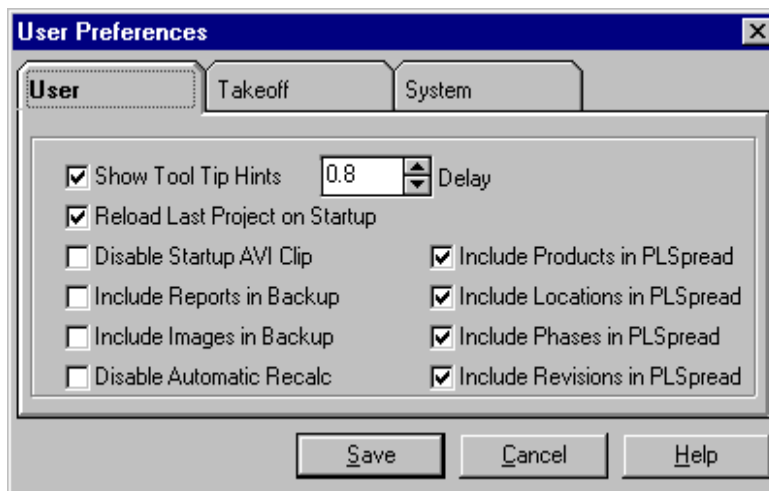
User Preferences

User | Takeoff | System

Show Tool Tip Hints 0.8 Delay

Reload Last Project on Startup

Disable Startup AVI Clip

Include Reports in Backup

Include Images in Backup

Disable Automatic Recalc

Include Products in PLSpread

Include Locations in PLSpread

Include Phases in PLSpread

Include Revisions in PLSpread

Save Cancel Help